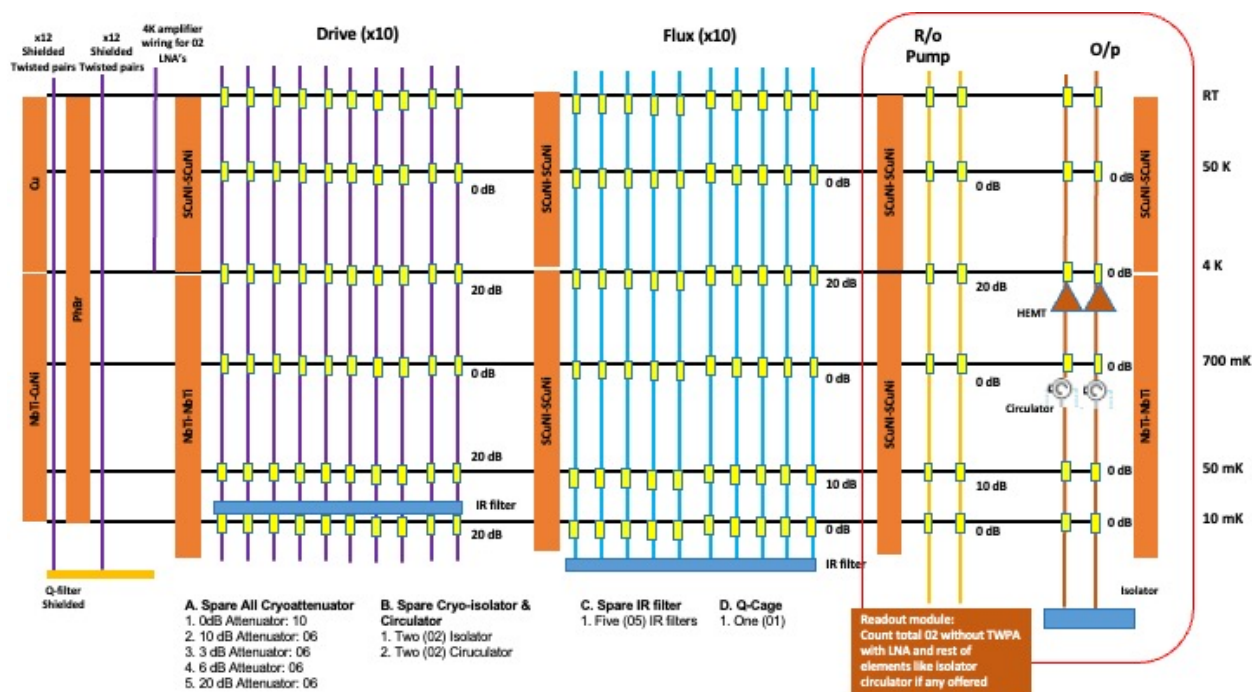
x12 Shielded Twisted pairs

x12 Shielded Twisted pairs

4K amplifier wiring for 02 LNA's

Drive (x10)

Flux (x10)

R/o Pump

O/p

RT

50 K

4 K

700 mK

50 mK

10 mK

Cu

NbTi-CuNi

PhBr

SCuNi-SCuNi

NbTi-NbTi

SCuNi-SCuNi

SCuNi-SCuNi

SCuNi-SCuNi

SCuNi-SCuNi

NbTi-NbTi

0 dB

20 dB

0 dB

20 dB

20 dB

IR filter

0 dB

20 dB

0 dB

10 dB

0 dB

IR filter

0 dB

20 dB

0 dB

10 dB

0 dB

0 dB

0 dB

0 dB

0 dB

0 dB

HEMT

Circulator

Isolator

Q-filter Shielded

A. Spare All Cryoattenuator
1. 0dB Attenuator: 10
2. 10 dB Attenuator: 06
3. 3 dB Attenuator: 06
4. 6 dB Atteuator: 06
5. 20 dB Attenuator: 06

B. Spare Cryo-isolator & Circulator
1. Two (02) Isolator
2. Two (02) Circulator

C. Spare IR filter
1. Five (05) IR filters

D. Q-Cage
1. One (01)

Readout module:
Count total 02 without TWPA with LNA and rest of elements like isolator circulator if any offered